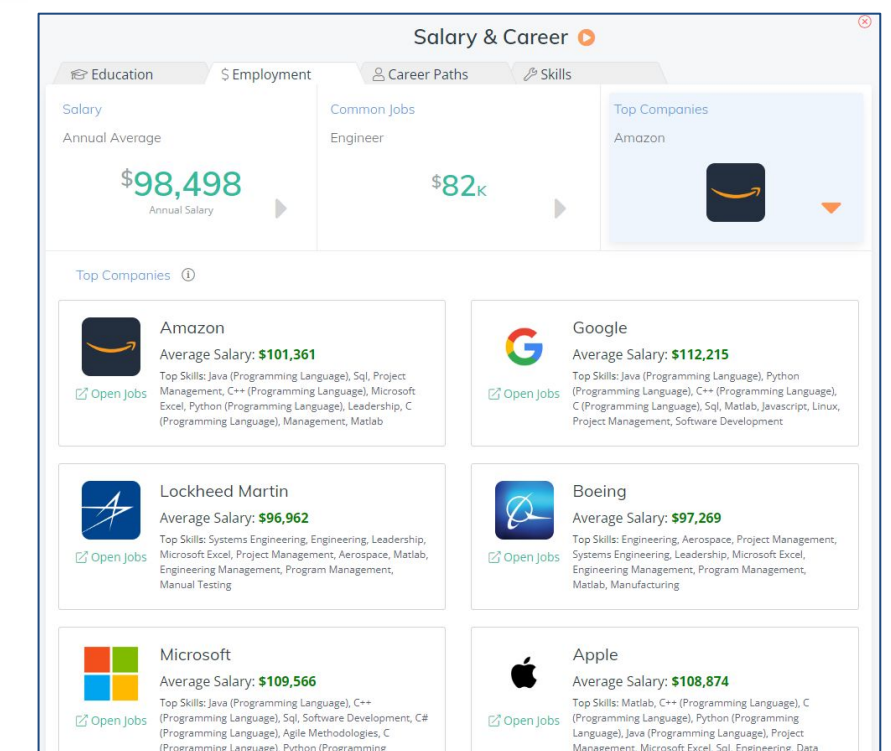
Salary & Career

Education
$ Employment
Career Paths
Skills

Salary
Annual Average
$98,498
Annual Salary

Common Jobs
Engineer
$82K

Top Companies
Amazon

Top Companies ⓘ

Amazon
Average Salary: $101,361
Top Skills: Java (Programming Language), Sql, Project Management, C++ (Programming Language), Microsoft Excel, Python (Programming Language), Leadership, C (Programming Language), Management, Matlab
Open Jobs

Google
Average Salary: $112,215
Top Skills: Java (Programming Language), Python (Programming Language), C++ (Programming Language), C (Programming Language), Sql, Matlab, Javascript, Linux, Project Management, Software Development
Open Jobs

Lockheed Martin
Average Salary: $96,962
Top Skills: Systems Engineering, Engineering, Leadership, Microsoft Excel, Project Management, Aerospace, Matlab, Engineering Management, Program Management, Manual Testing
Open Jobs

Boeing
Average Salary: $97,269
Top Skills: Engineering, Aerospace, Project Management, Systems Engineering, Leadership, Microsoft Excel, Engineering Management, Program Management, Matlab, Manufacturing
Open Jobs

Microsoft
Average Salary: $109,566
Top Skills: Java (Programming Language), C++ (Programming Language), Sql, Software Development, C# (Programming Language), Agile Methodologies, C (Programming Language), Python (Programming
Open Jobs

Apple
Average Salary: $108,874
Top Skills: Matlab, C++ (Programming Language), C (Programming Language), Python (Programming Language), Java (Programming Language), Project Management, Microsoft Excel, Sql, Engineering, Data
Open Jobs